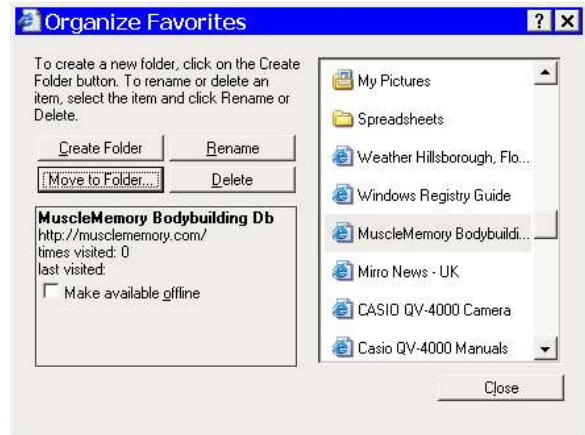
Organize Favorites

?

X

To create a new folder, click on the Create Folder button. To rename or delete an item, select the item and click Rename or Delete.

Create Folder

Rename

Move to Folder...

Delete

MuscleMemory Bodybuilding Db
http://musclememory.com/
times visited: 0
last visited:

Make available offline

My Pictures

Spreadsheets

Weather Hillsborough, Flo...

Windows Registry Guide

MuscleMemory Bodybuildi...

Mirro News - UK

CASIO QV-4000 Camera

Casio QV-4000 Manuals

Close